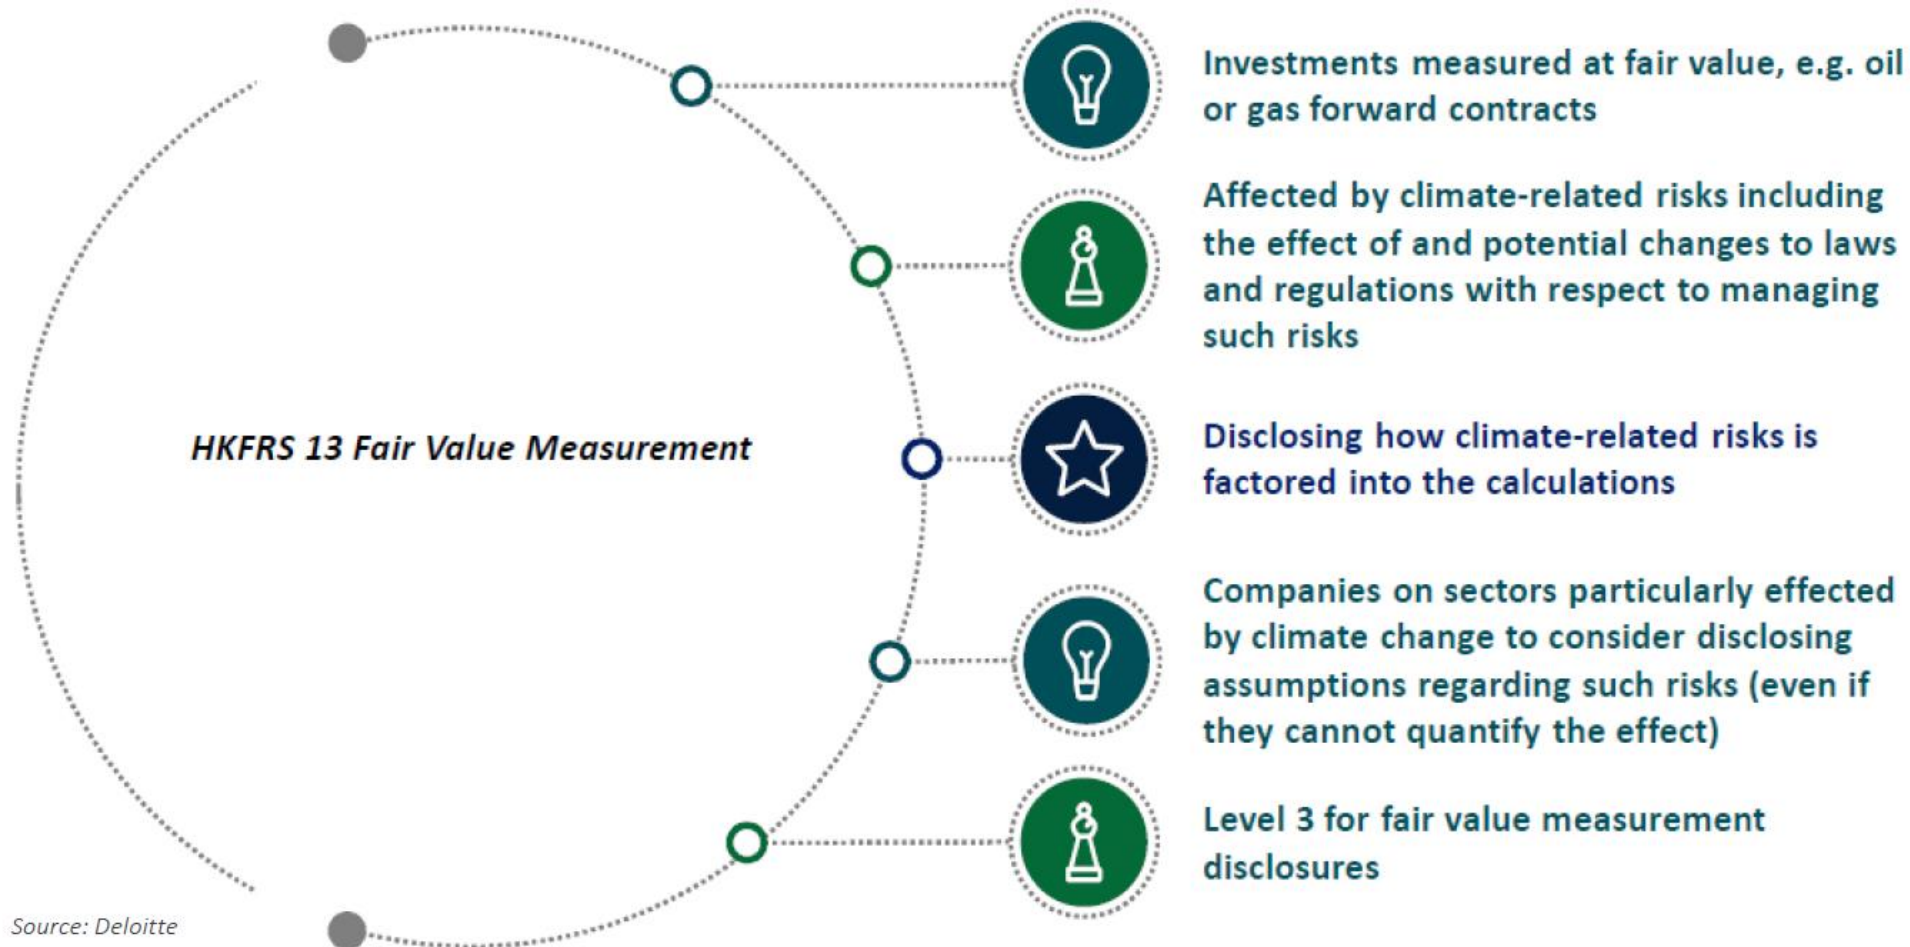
HKFRS 13 Fair Value Measurement

Investments measured at fair value, e.g. oil or gas forward contracts

Affected by climate-related risks including the effect of and potential changes to laws and regulations with respect to managing such risks

Disclosing how climate-related risks is factored into the calculations

Companies on sectors particularly effected by climate change to consider disclosing assumptions regarding such risks (even if they cannot quantify the effect)

Level 3 for fair value measurement disclosures

Source: Deloitte